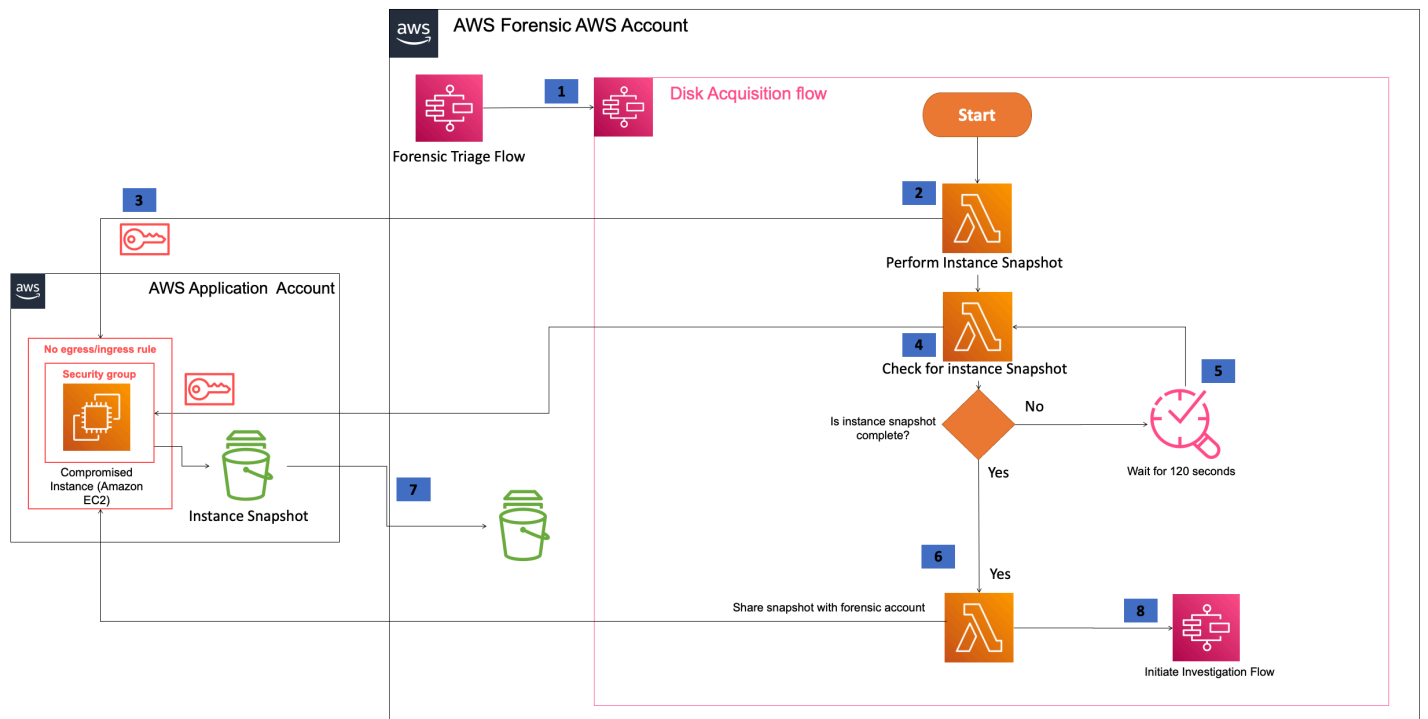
aws AWS Forensic AWS Account

Forensic Triage Flow

1

Disk Acquisition flow

Start

2

Perform Instance Snapshot

3

aws AWS Application Account

No egress/ingress rule

Security group

Compromised Instance (Amazon EC2)

Instance Snapshot

4

Check for instance Snapshot

5

Is instance snapshot complete?

No

Wait for 120 seconds

Yes

7

6

Yes

Share snapshot with forensic account

8

Initiate Investigation Flow